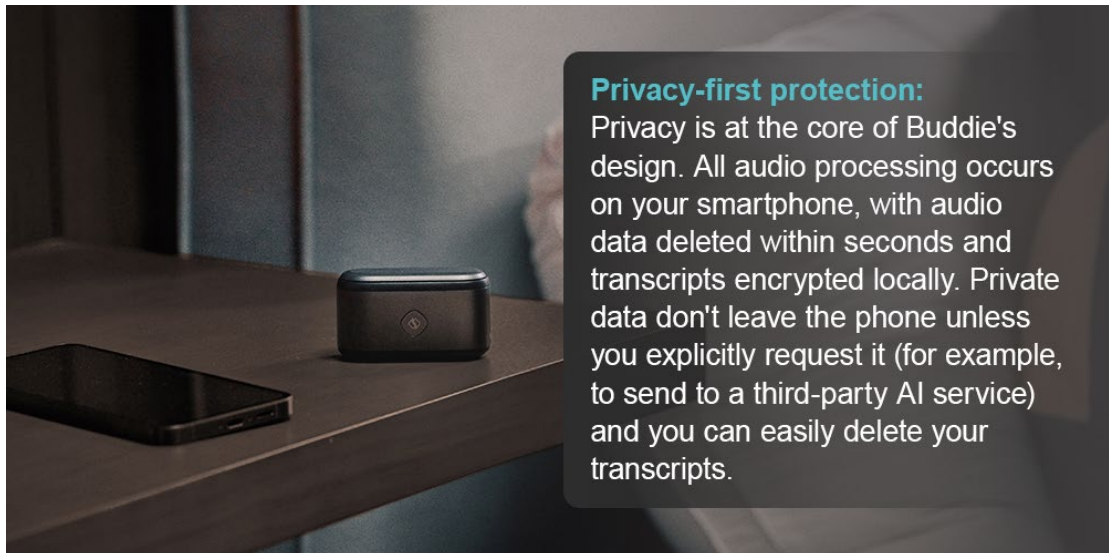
Privacy-first protection:
Privacy is at the core of Buddie's design. All audio processing occurs on your smartphone, with audio data deleted within seconds and transcripts encrypted locally. Private data don't leave the phone unless you explicitly request it (for example, to send to a third-party AI service) and you can easily delete your transcripts.